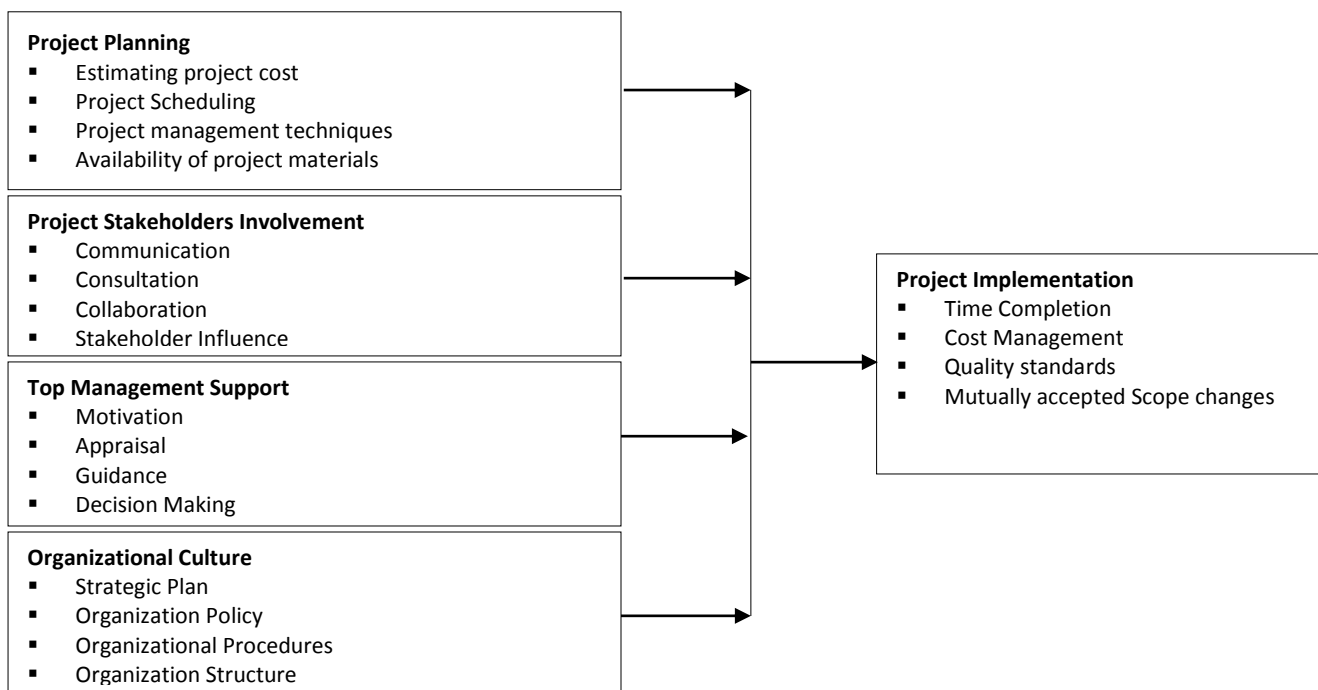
**Project Planning**
- Estimating project cost
- Project Scheduling
- Project management techniques
- Availability of project materials

**Project Stakeholders Involvement**
- Communication
- Consultation
- Collaboration
- Stakeholder Influence

**Top Management Support**
- Motivation
- Appraisal
- Guidance
- Decision Making

**Organizational Culture**
- Strategic Plan
- Organization Policy
- Organizational Procedures
- Organization Structure

**Project Implementation**
- Time Completion
- Cost Management
- Quality standards
- Mutually accepted Scope changes